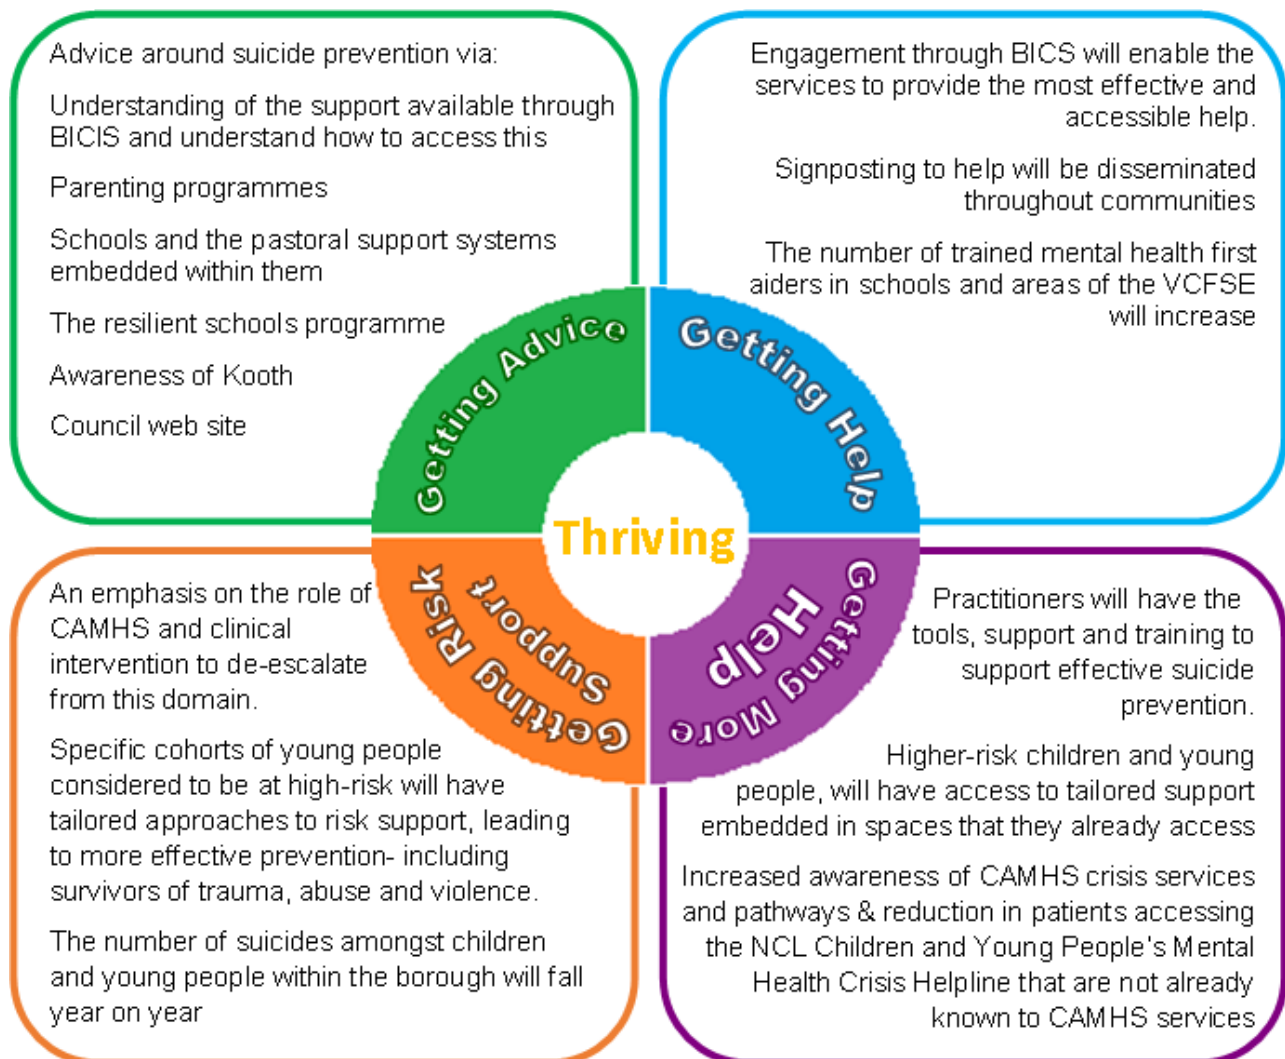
Advice around suicide prevention via:

Understanding of the support available through BICIS and understand how to access this

Parenting programmes

Schools and the pastoral support systems embedded within them

The resilient schools programme

Awareness of Kooth

Council web site

Engagement through BICS will enable the services to provide the most effective and accessible help.

Signposting to help will be disseminated throughout communities

The number of trained mental health first aiders in schools and areas of the VCFSE will increase

Getting Advice

Getting Help

Thriving

Getting Risk Support

Getting More Help

An emphasis on the role of CAMHS and clinical intervention to de-escalate from this domain.

Specific cohorts of young people considered to be at high-risk will have tailored approaches to risk support, leading to more effective prevention- including survivors of trauma, abuse and violence.

The number of suicides amongst children and young people within the borough will fall year on year

Practitioners will have the tools, support and training to support effective suicide prevention.

Higher-risk children and young people, will have access to tailored support embedded in spaces that they already access

Increased awareness of CAMHS crisis services and pathways & reduction in patients accessing the NCL Children and Young People's Mental Health Crisis Helpline that are not already known to CAMHS services